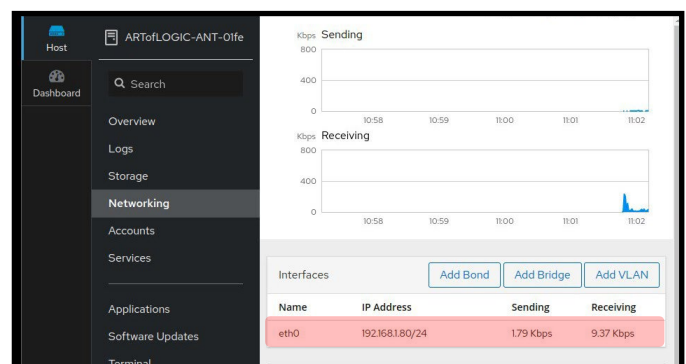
Host

Dashboard

ARTofLOGIC-ANT-01fe

Search

Overview

Logs

Storage

Networking

Accounts

Services

Applications

Software Updates

Terminal

Kbps Sending

800

400

0

10:58 10:59 11:00 11:01 11:02

Kbps Receiving

800

400

0

10:58 10:59 11:00 11:01 11:02

Interfaces

Add Bond

Add Bridge

Add VLAN

| Name | IP Address | Sending | Receiving |
|---|---|---|---|
| eth0 | 192.168.1.80/24 | 1.79 Kbps | 9.37 Kbps |